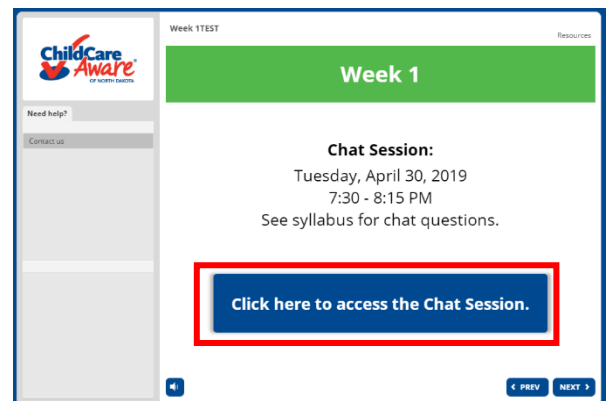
ChildCare Aware® OF NORTH DAKOTA

Need help?

Contact us

Week 1TEST

Resources

Week 1

Chat Session:

Tuesday, April 30, 2019
7:30 - 8:15 PM
See syllabus for chat questions.

Click here to access the Chat Session.

‹ PREV

NEXT ›